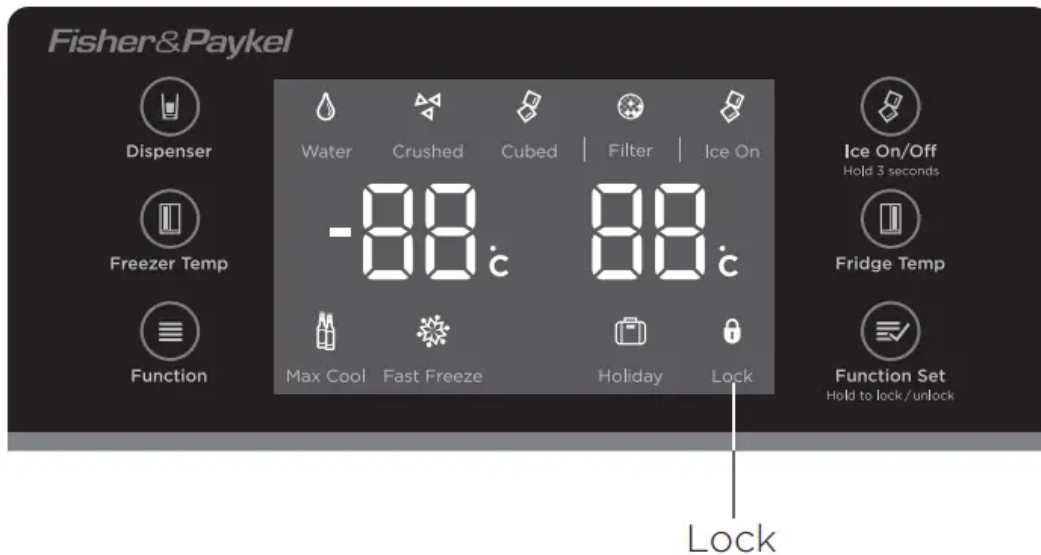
Fisher&Paykel

Dispenser

Freezer Temp

Function

Water Crushed Cubed | Filter | Ice On

-88°C 88°C

Max Cool Fast Freeze Holiday Lock

Ice On/Off
Hold 3 seconds

Fridge Temp

Function Set
Hold to lock / unlock

Lock